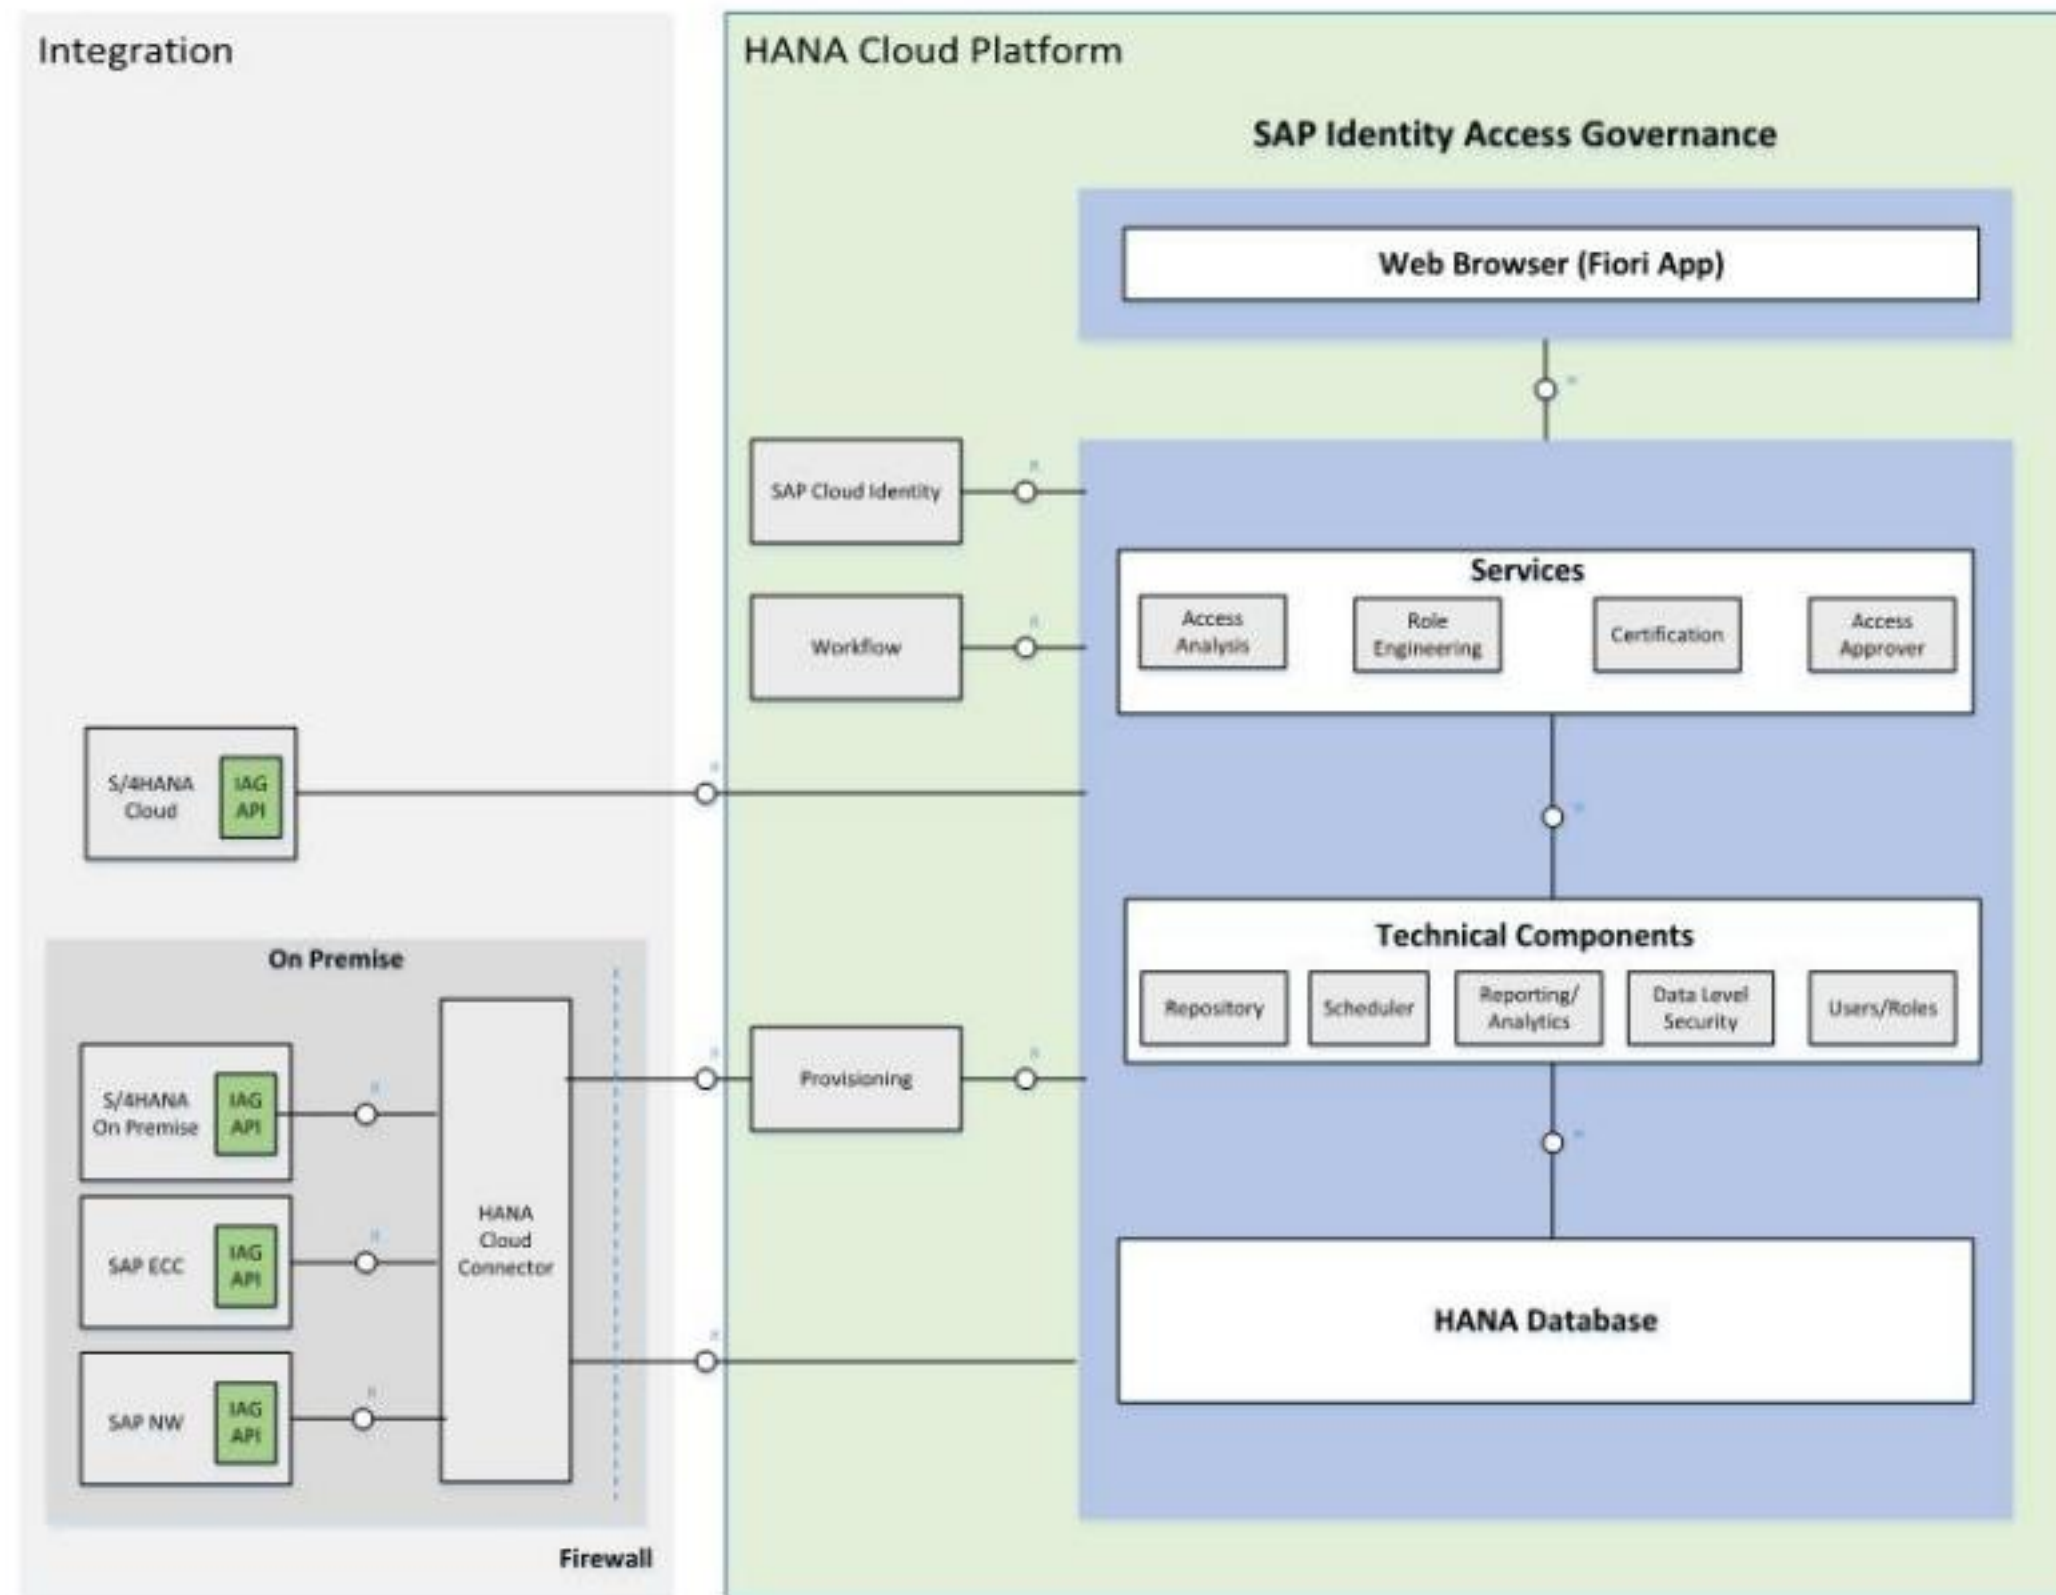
Integration

HANA Cloud Platform

SAP Identity Access Governance

Web Browser (Fiori App)

SAP Cloud Identity

Workflow

Services

Access Analysis

Role Engineering

Certification

Access Approver

S/4HANA Cloud

IAG API

On Premise

Technical Components

Repository

Scheduler

Reporting/ Analytics

Data Level Security

Users/Roles

S/4HANA On Premise

IAG API

HANA Cloud Connector

Provisioning

SAP ECC

IAG API

HANA Database

SAP NW

IAG API

Firewall